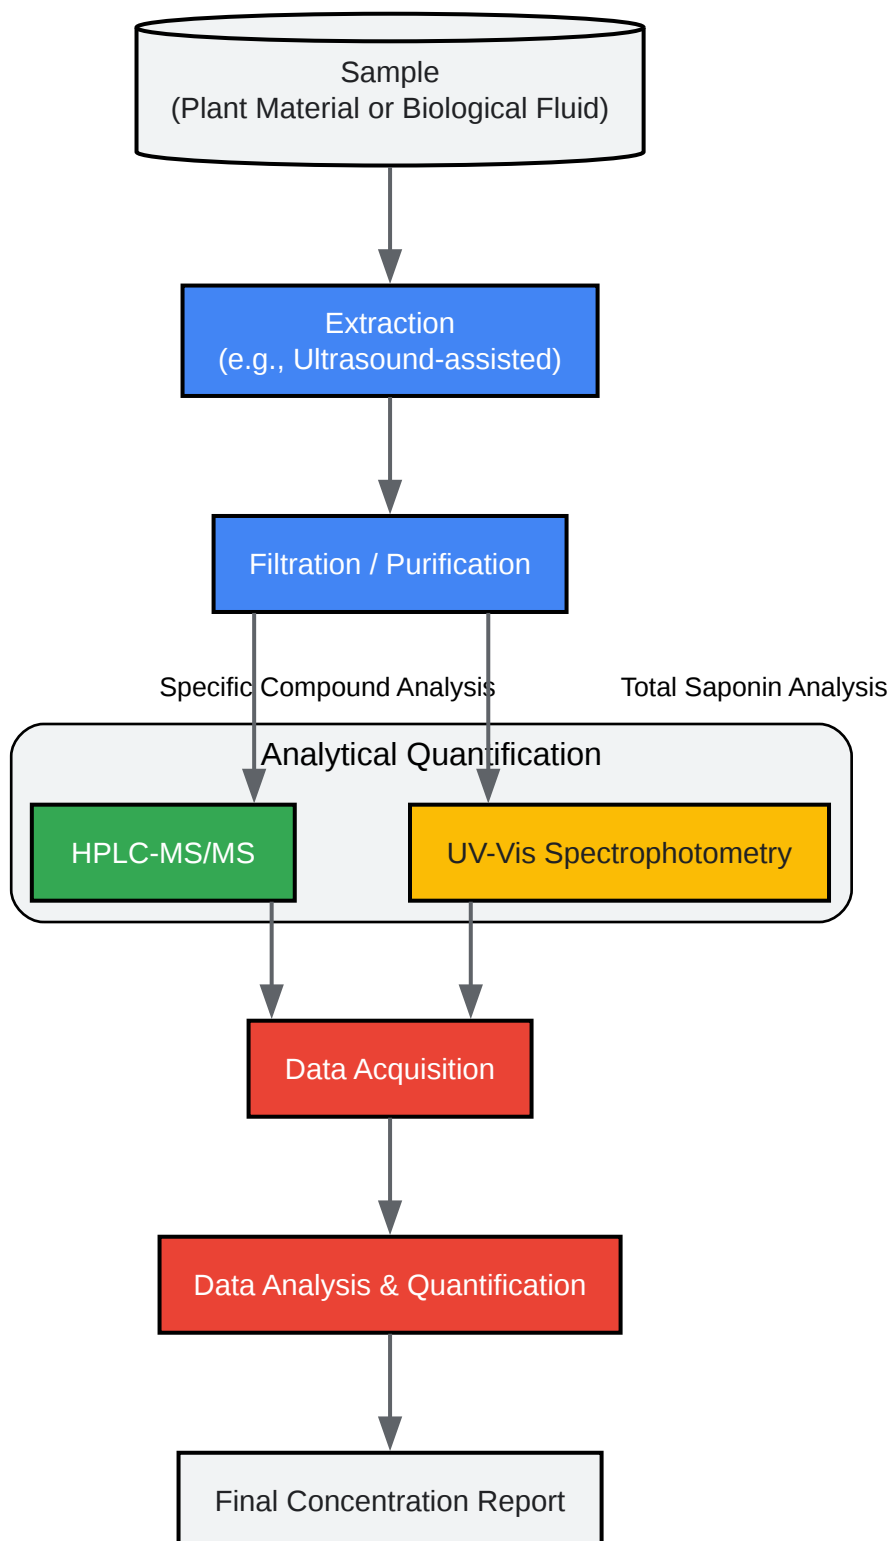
Sample
(Plant Material or Biological Fluid)

Extraction
(e.g., Ultrasound-assisted)

Filtration / Purification

Specific Compound Analysis

Total Saponin Analysis

Analytical Quantification

HPLC-MS/MS

UV-Vis Spectrophotometry

Data Acquisition

Data Analysis & Quantification

Final Concentration Report